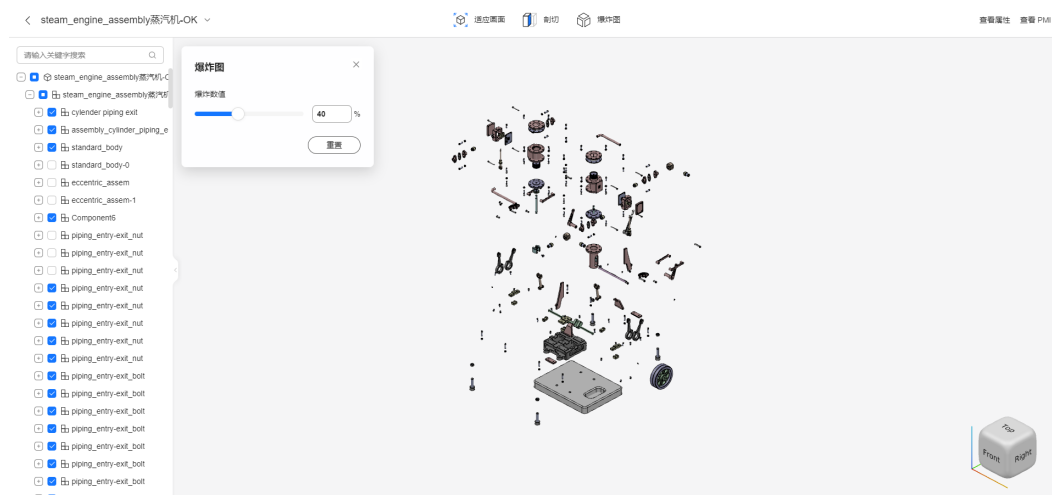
< steam_engine_assembly蒸汽机-OK ⌄

适应画面 剖切 爆炸图

查看属性 查看PMI

请输入关键字搜索

steam_engine_assembly蒸汽机-O

steam_engine_assembly蒸汽机

cylender piping exit

assembly_cylinder_piping_e

standard_body

standard_body-0

eccentric_assem

eccentric_assem-1

Component6

piping_entry-exit_nut

piping_entry-exit_nut

piping_entry-exit_nut

piping_entry-exit_nut

piping_entry-exit_nut

piping_entry-exit_nut

piping_entry-exit_nut

piping_entry-exit_nut

piping_entry-exit_bolt

piping_entry-exit_bolt

piping_entry-exit_bolt

piping_entry-exit_bolt

piping_entry-exit_bolt

piping_entry-exit_bolt

piping_entry-exit_bolt

爆炸图

爆炸数值

40 %

重置

Top

Front Right